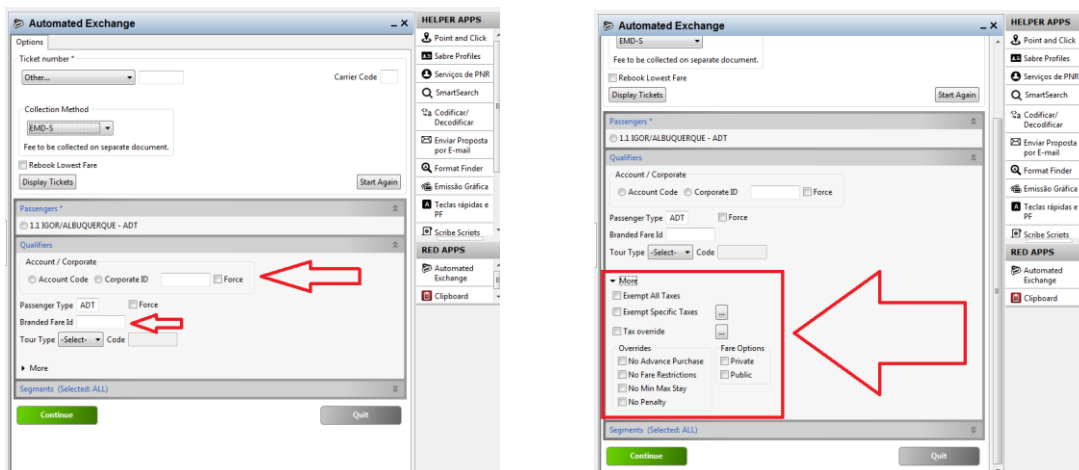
Automated Exchange

Options

Ticket number *

Other...

Carrier Code

Collection Method

EMD-S

Fee to be collected on separate document.

Rebook Lowest Fare

Display Tickets

Start Again

Passengers *

1.1 IGOR/ALBUQUERQUE - ADT

Qualifiers

Account / Corporate

Account Code

Corporate ID

Force

Passenger Type ADT

Force

Branded Fare Id

Tour Type -Select- Code

More

Segments (Selected: ALL)

Continue

Quit

HELPER APPS

Point and Click

Sabre Profiles

Serviços de PNR

SmartSearch

Codificar/ Decodificar

Enviar Proposta por E-mail

Format Finder

Emissão Gráfica

Teclas rápidas e PF

Scribe Scripts

RED APPS

Automated Exchange

Clipboard

Automated Exchange

EMD-S

Fee to be collected on separate document.

Rebook Lowest Fare

Display Tickets

Start Again

Passengers *

1.1 IGOR/ALBUQUERQUE - ADT

Qualifiers

Account / Corporate

Account Code

Corporate ID

Force

Passenger Type ADT

Force

Branded Fare Id

Tour Type -Select- Code

More

Exempt All Taxes

Exempt Specific Taxes

Tax override

Overrides

No Advance Purchase

No Fare Restrictions

No Min Max Stay

No Penalty

Fare Options

Private

Public

Segments (Selected: ALL)

Continue

Quit

HELPER APPS

Point and Click

Sabre Profiles

Serviços de PNR

SmartSearch

Codificar/ Decodificar

Enviar Proposta por E-mail

Format Finder

Emissão Gráfica

Teclas rápidas e PF

Scribe Scripts

RED APPS

Automated Exchange

Clipboard